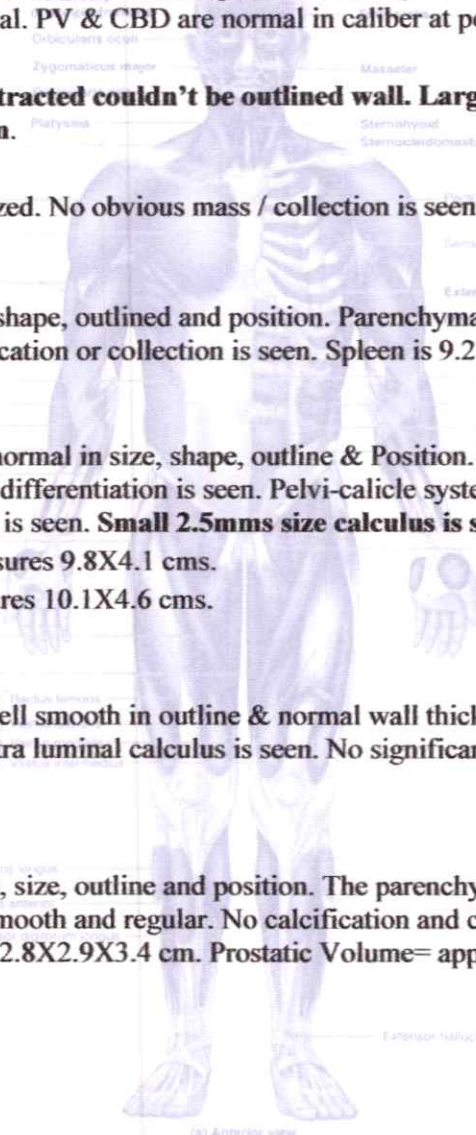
al. PV & CBD are normal in caliber at po

Orbicularis oculi

Zygomaticus major

Masseter

tracted couldn't be outlined wall. Larg n.

Platysma

Sternohyoid

Sternocleidomastoid

zed. No obvious mass / collection is seen

shape, outlined and position. Parenchyma cation or collection is seen. Spleen is 9.2

normal in size, shape, outline & Position. differentiation is seen. Pelvi-calicle syste is seen. Small 2.5mms size calculus is s

sures 9.8X4.1 cms.

res 10.1X4.6 cms.

Rectus femoris

ell smooth in outline & normal wall thick

tra luminal calculus is seen. No significan

Vastus intermedius

, size, outline and position. The parenchy mooth and regular. No calcification and c 2.8X2.9X3.4 cm. Prostatic Volume= app

Extensor hallucis

(a) Anterior view